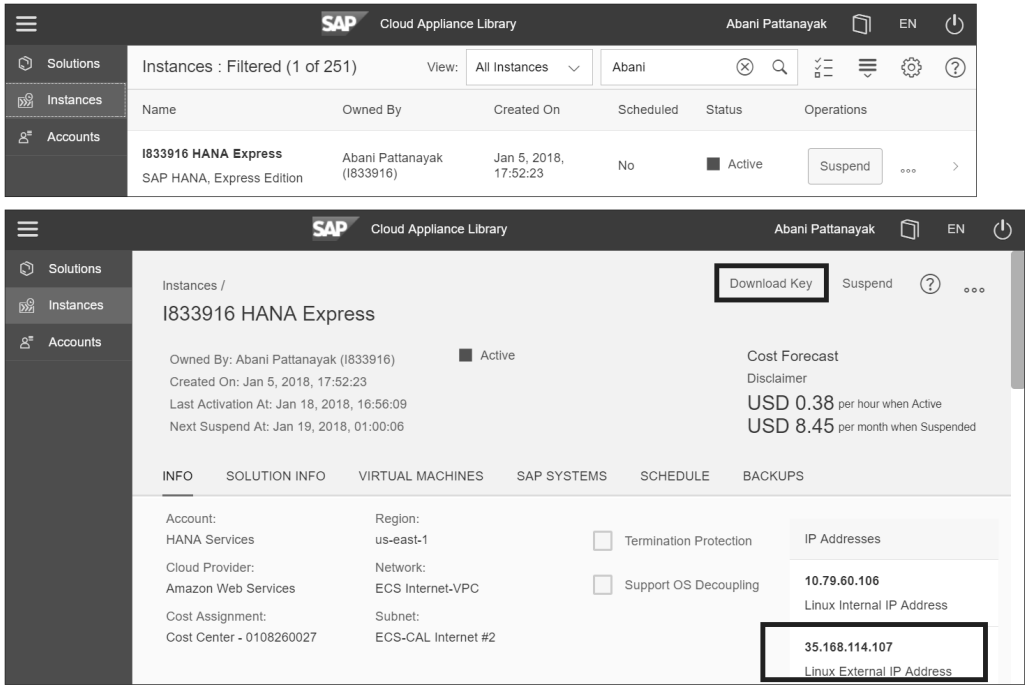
SAP Cloud Appliance Library Abani Pattanayak EN

Solutions
Instances
Accounts

Instances : Filtered (1 of 251) View: All Instances Abani

| Name | Owned By | Created On | Scheduled | Status | Operations |
|---|---|---|---|---|---|
| I833916 HANA Express SAP HANA, Express Edition | Abani Pattanayak (I833916) | Jan 5, 2018, 17:52:23 | No | Active | Suspend |

SAP Cloud Appliance Library Abani Pattanayak EN

Solutions
Instances
Accounts

Instances /
I833916 HANA Express

Download Key Suspend

Owned By: Abani Pattanayak (I833916)
Created On: Jan 5, 2018, 17:52:23
Last Activation At: Jan 18, 2018, 16:56:09
Next Suspend At: Jan 19, 2018, 01:00:06

Active

Cost Forecast
Disclaimer
USD 0.38 per hour when Active
USD 8.45 per month when Suspended

INFO SOLUTION INFO VIRTUAL MACHINES SAP SYSTEMS SCHEDULE BACKUPS

Account:
HANA Services
Cloud Provider:
Amazon Web Services
Cost Assignment:
Cost Center - 0108260027

Region:
us-east-1
Network:
ECS Internet-VPC
Subnet:
ECS-CAL Internet #2

Termination Protection
Support OS Decoupling

IP Addresses
10.79.60.106
Linux Internal IP Address
35.168.114.107
Linux External IP Address